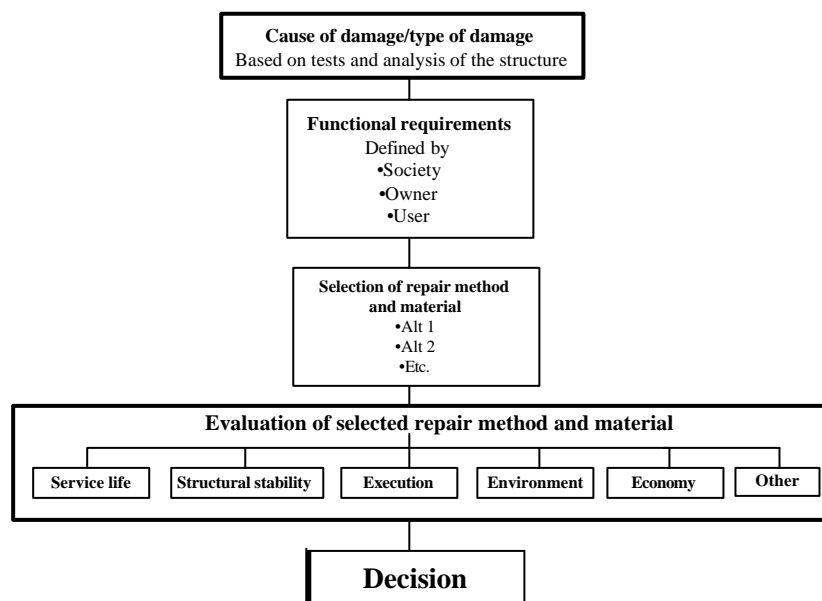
Cause of damage/type of damage
Based on tests and analysis of the structure

Functional requirements
Defined by
•Society
•Owner
•User

Selection of repair method and material
•Alt 1
•Alt 2
•Etc.

Evaluation of selected repair method and material

Service life
Structural stability
Execution
Environment
Economy
Other

Decision